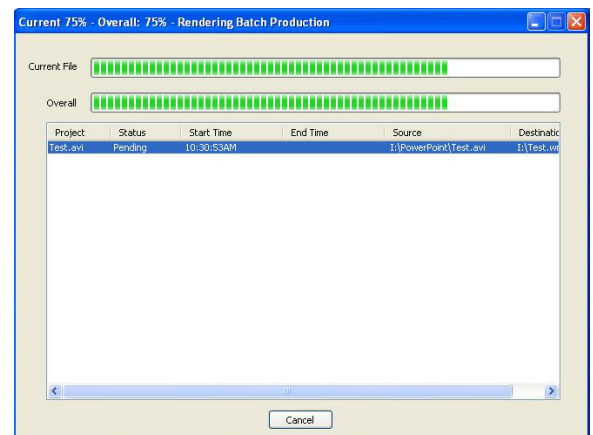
Current 75% - Overall: 75% - Rendering Batch Production

Current File

Overall

| Project | Status | Start Time | End Time | Source | Destinatic |
|---|---|---|---|---|---|
| Test.avi | Pending | 10:30:53AM | | I:\PowerPoint\Test.avi | I:\Test.wr |

Cancel